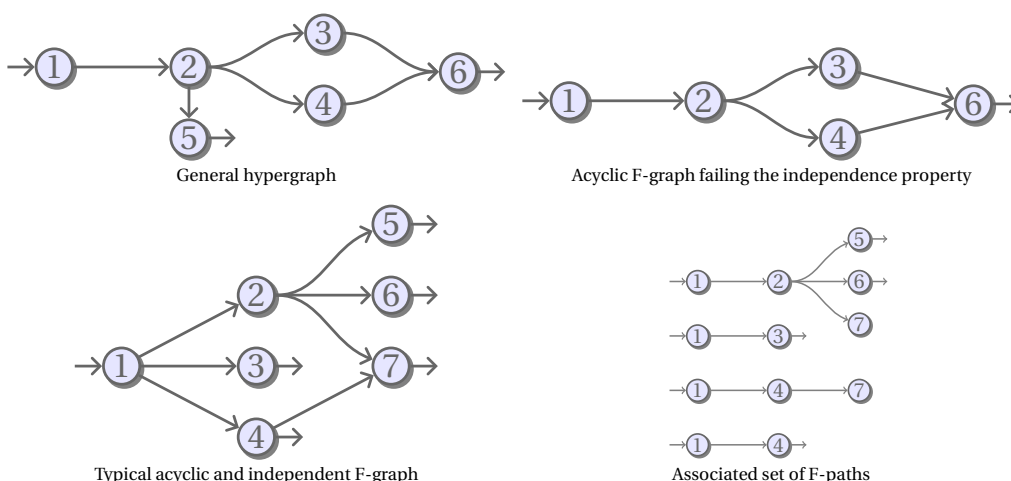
1 2 3 4 5 6

General hypergraph

1 2 3 4 6

Acyclic F-graph failing the independence property

1 2 3 4 5 6 7

Typical acyclic and independent F-graph

1 2 5 6 7
1 3
1 4 7
1 4

Associated set of F-paths